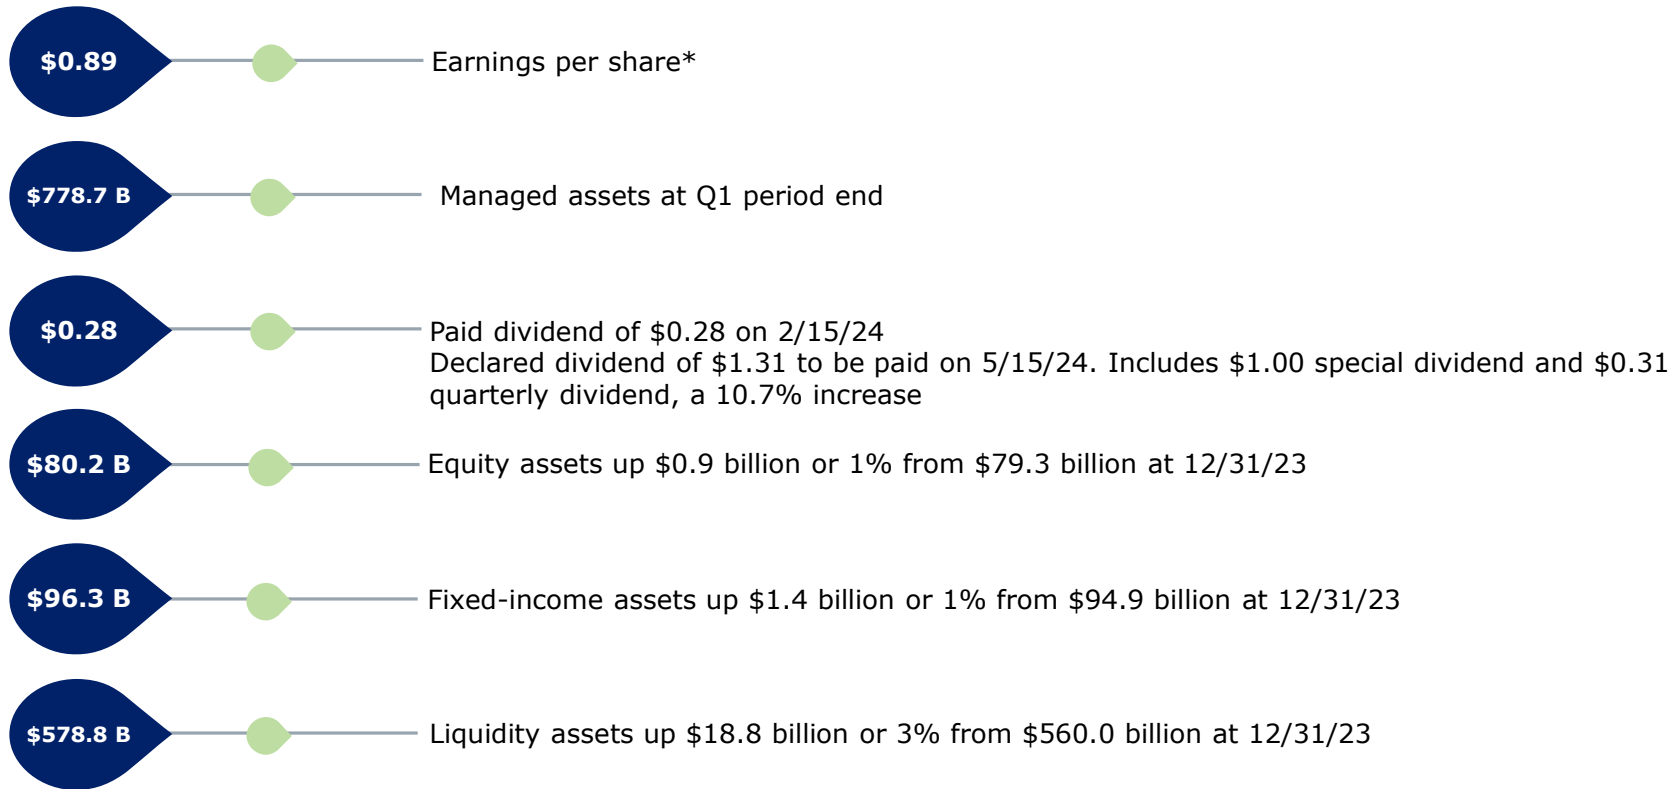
$0.89

Earnings per share*

$778.7 B

Managed assets at Q1 period end

$0.28

Paid dividend of $0.28 on 2/15/24
Declared dividend of $1.31 to be paid on 5/15/24. Includes $1.00 special dividend and $0.31 quarterly dividend, a 10.7% increase

$80.2 B

Equity assets up $0.9 billion or 1% from $79.3 billion at 12/31/23

$96.3 B

Fixed-income assets up $1.4 billion or 1% from $94.9 billion at 12/31/23

$578.8 B

Liquidity assets up $18.8 billion or 3% from $560.0 billion at 12/31/23